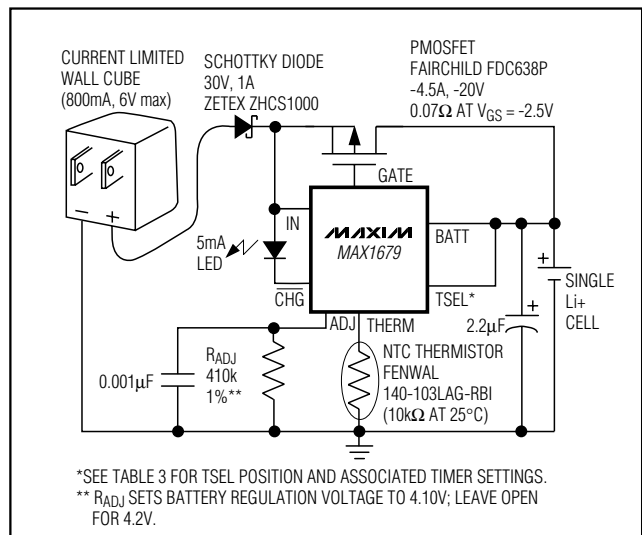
CURRENT LIMITED WALL CUBE (800mA, 6V max)

SCHOTTKY DIODE 30V, 1A ZETEX ZHCS1000

PMOSFET FAIRCHILD FDC638P -4.5A, -20V $0.07\Omega$ AT $V_{GS}$ = -2.5V

GATE

IN

MAXIM MAX1679

BATT

5mA LED

$\overline{CHG}$

TSEL*

ADJ THERM

SINGLE Li+ CELL

2.2µF

$R_{ADJ}$ 410k 1%**

0.001µF

NTC THERMISTOR FENWAL 140-103LAG-RBI ($10k\Omega$ AT 25°C)

$-$ $+$

$+$

$+$

*SEE TABLE 3 FOR TSEL POSITION AND ASSOCIATED TIMER SETTINGS.
** $R_{ADJ}$ SETS BATTERY REGULATION VOLTAGE TO 4.10V; LEAVE OPEN FOR 4.2V.